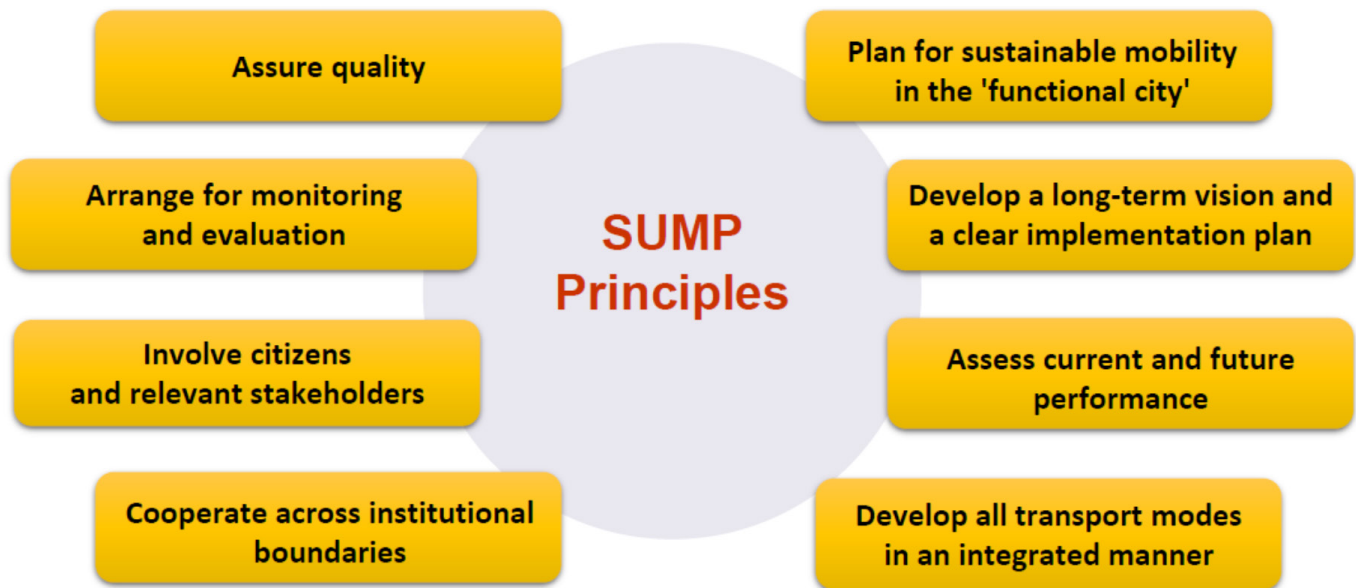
SUMP Principles

Plan for sustainable mobility in the 'functional city'

Develop a long-term vision and a clear implementation plan

Assess current and future performance

Develop all transport modes in an integrated manner

Cooperate across institutional boundaries

Involve citizens and relevant stakeholders

Arrange for monitoring and evaluation

Assure quality